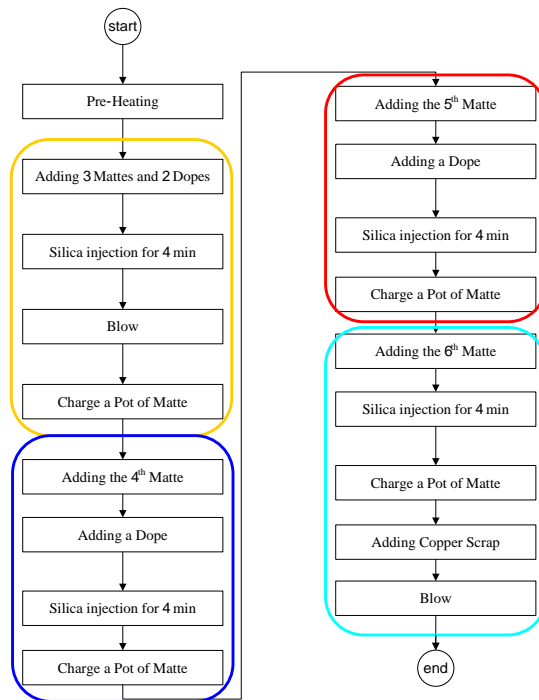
start

Pre-Heating

Adding 3 Mattes and 2 Dopes

Silica injection for 4 min

Blow

Charge a Pot of Matte

Adding the 4$^{th}$ Matte

Adding a Dope

Silica injection for 4 min

Charge a Pot of Matte

Adding the 5$^{th}$ Matte

Adding a Dope

Silica injection for 4 min

Charge a Pot of Matte

Adding the 6$^{th}$ Matte

Silica injection for 4 min

Charge a Pot of Matte

Adding Copper Scrap

Blow

end